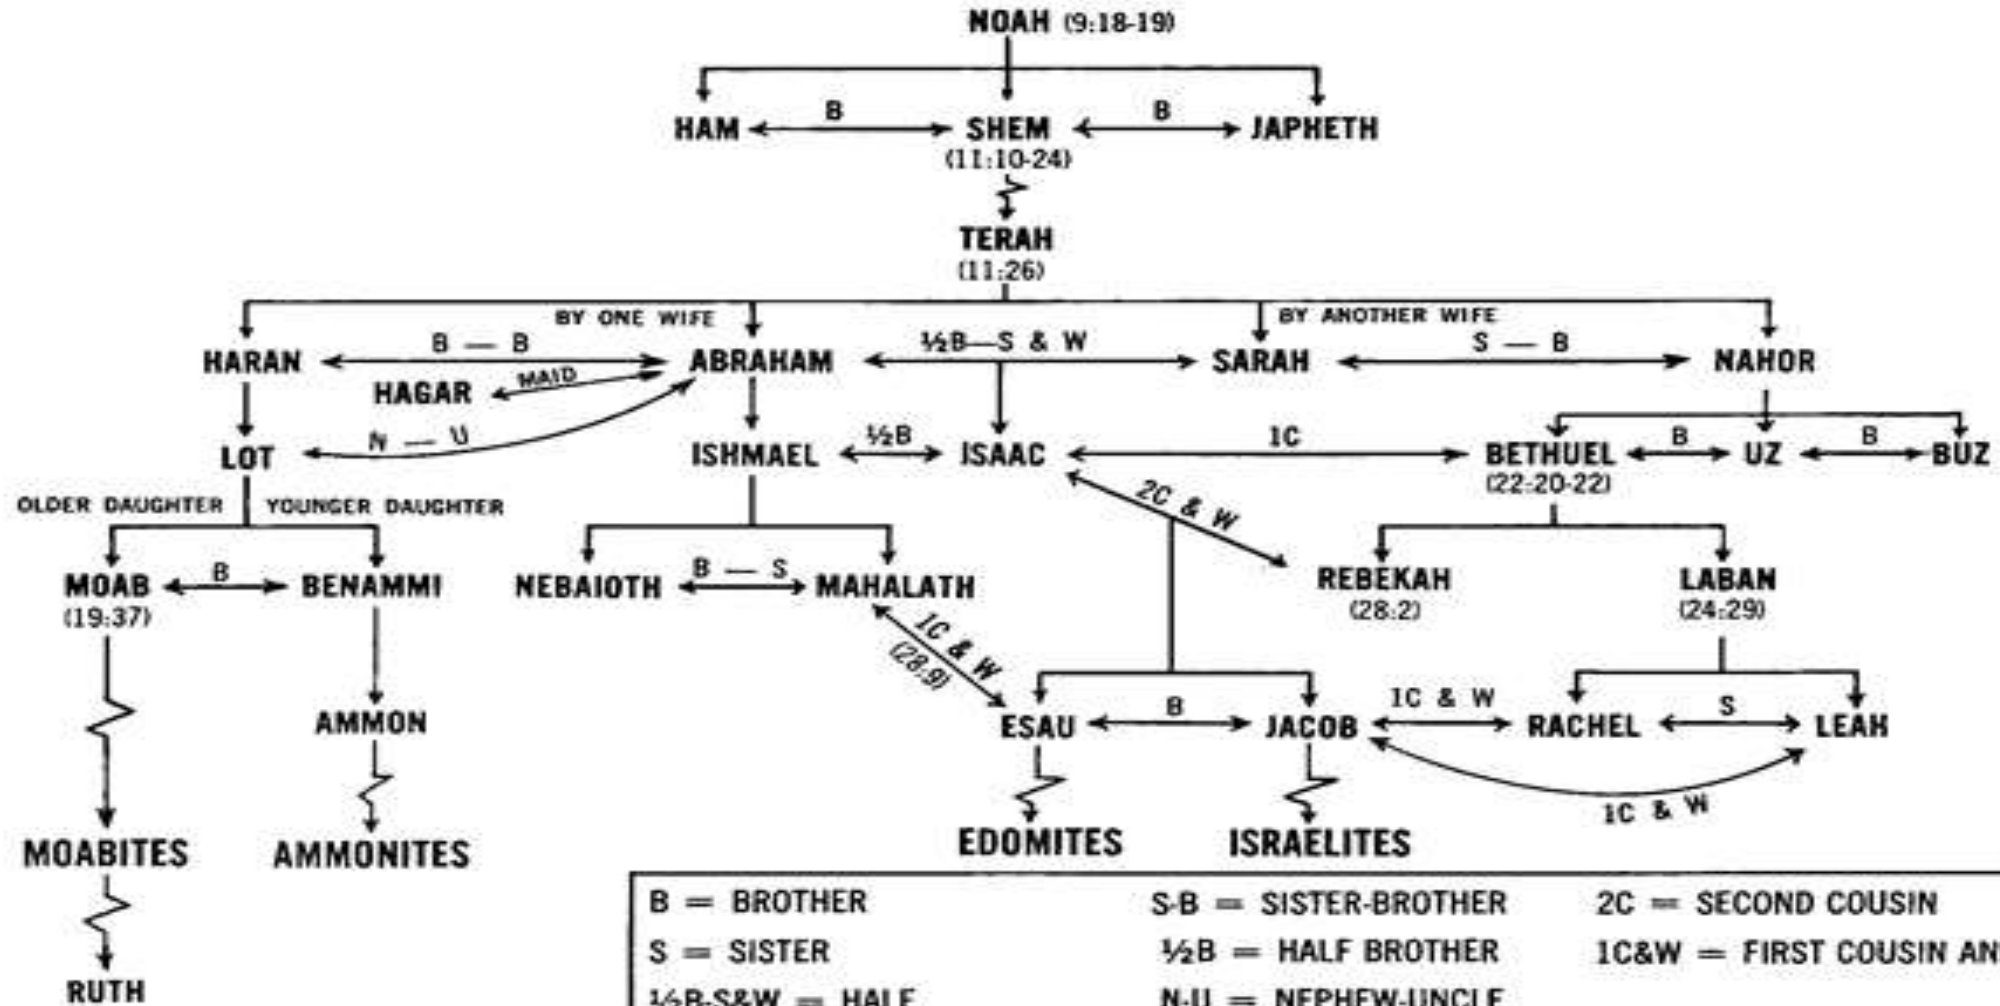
NOAH (9:18-19)

HAM B SHEM B JAPHETH
(11:10-24)

TERAH
(11:26)

BY ONE WIFE BY ANOTHER WIFE

HARAN B — B ABRAHAM ½B—S & W SARAH S — B NAHOR

HAGAR MAID

LOT N — U ISHMAEL ½B ISAAC 1C BETHUEL B UZ B BUZ
(22:20-22)

OLDER DAUGHTER YOUNGER DAUGHTER

2C & W

MOAB B BENAMMI NEBAIOTH B — S MAHALATH REBEKAH LABAN
(19:37) (28:2) (24:29)

1C & W (28:9)

ESAU B JACOB 1C & W RACHEL S LEAH

AMMON

1C & W

MOABITES AMMONITES EDOMITES ISRAELITES

RUTH

B = BROTHER
S = SISTER
½B-S&W = HALF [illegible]
S-B = SISTER-BROTHER
½B = HALF BROTHER
N-U = NEPHEW-UNCLE
2C = SECOND COUSIN
1C&W = FIRST COUSIN AN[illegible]